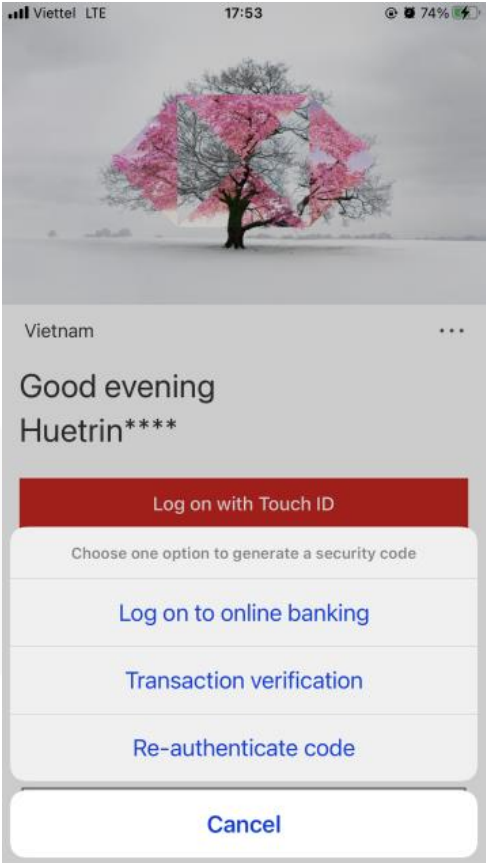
Viettel LTE
17:53
74%

Vietnam
...

Good evening
Huetrin****

Log on with Touch ID

Choose one option to generate a security code

Log on to online banking

Transaction verification

Re-authenticate code

Cancel